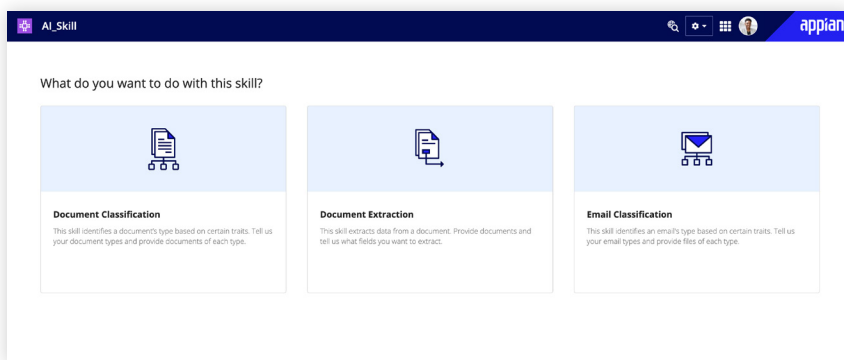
AI_Skill

appian

What do you want to do with this skill?

Document Classification

This skill identifies a document's type based on certain traits. Tell us your document types and provide documents of each type.

Document Extraction

This skill extracts data from a document. Provide documents and tell us what fields you want to extract.

Email Classification

This skill identifies an email's type based on certain traits. Tell us your email types and provide files of each type.